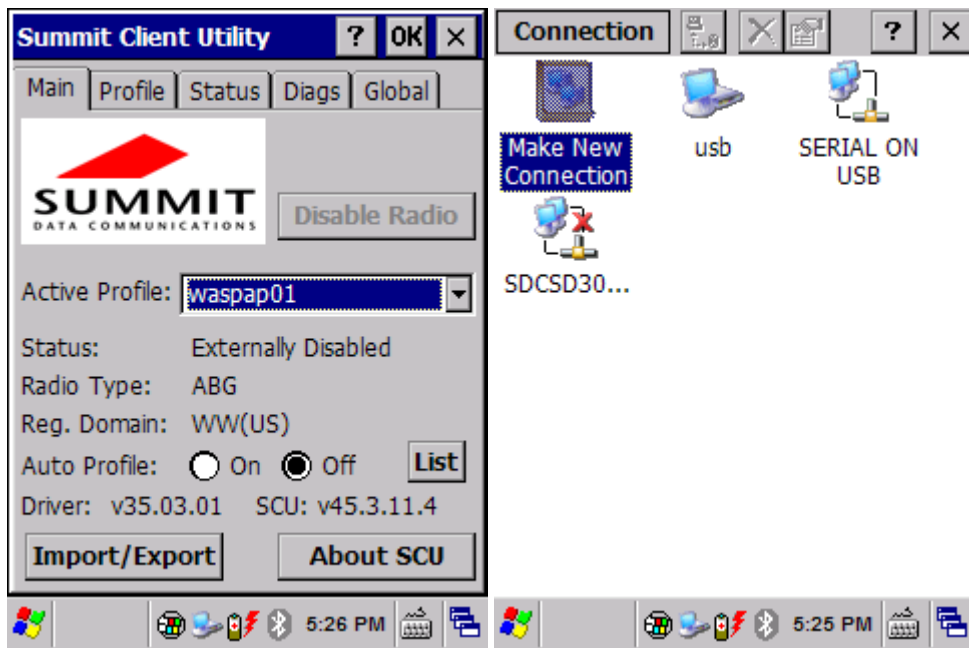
Summit Client Utility ? OK ×

Main Profile Status Diags Global

SUMMIT
DATA COMMUNICATIONS

Disable Radio

Active Profile: waspap01

Status: Externally Disabled
Radio Type: ABG
Reg. Domain: WW(US)
Auto Profile: On Off List
Driver: v35.03.01 SCU: v45.3.11.4

Import/Export About SCU

5:26 PM

Connection ? ×

Make New Connection
usb
SERIAL ON USB
SDCSD30...

5:25 PM